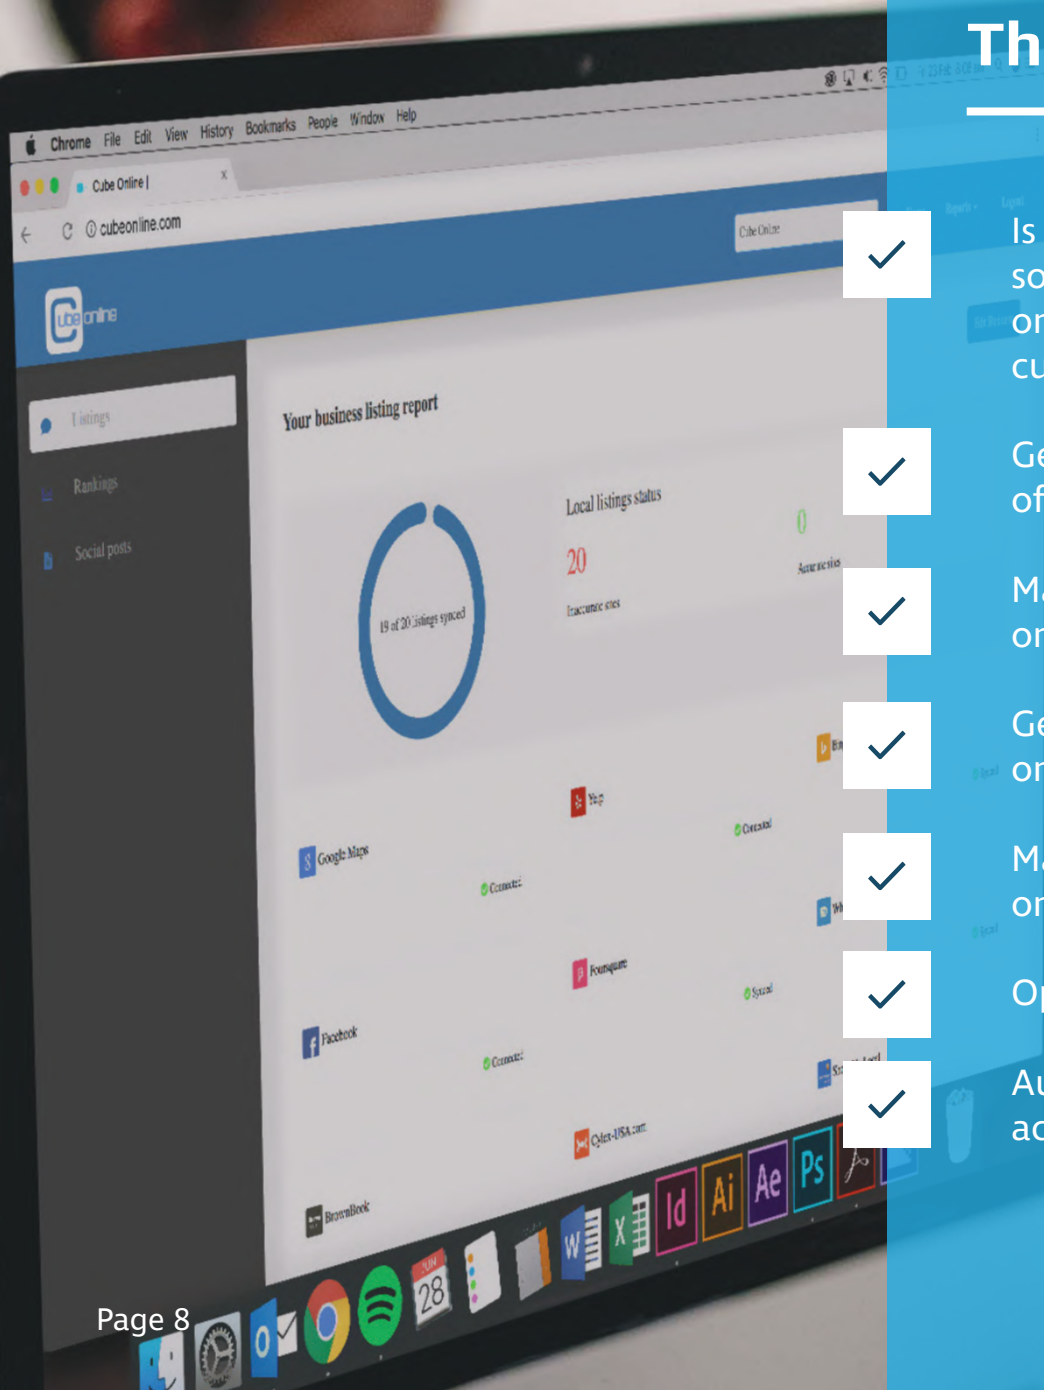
Chrome File Edit View History Bookmarks People Window Help

Cube Online |

cubeonline.com

Cube Online

cube online

Listings

Rankings

Social posts

Your business listing report

19 of 20 listings synced

Local listings status

20

Inaccurate sites

0

Accurate sites

Google Maps

Connected

Yelp

Connected

Facebook

Connected

Foursquare

Synced

Cylex-USA.com

BrownBook

28

Id Ai Ae Ps

Th

Is
so
or
cu

Ge
of

M
or

Ge
or

M
or

Op

Au
ac

Page 8